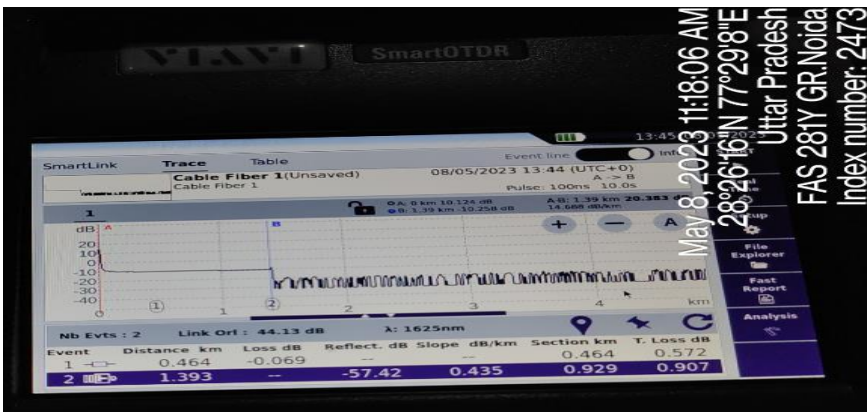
VIAVI SmartOTDR

May 8, 2023 11:18:06 AM
28°26'16"N 77°29'8"E
Uttar Pradesh
FAS 281Y GR.Noida
Index number: 2473

13:45 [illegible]2023

SmartLink Trace Table Event line Info

Cable Fiber 1(Unsaved)
Cable Fiber 1
08/05/2023 13:44 (UTC+0)
A -> B
Pulse: 100ns 10.0s

1
A: 0 km 10.124 dB
B: 1.39 km -10.258 dB
A-B: 1.39 km 20.383 dB
14.668 dB/km

dB A B
20
10
0
-10
-20
-30
-40
0 1 2 3 4 km
(1) (2)

Nb Evts : 2 Link Orl : 44.13 dB λ: 1625nm

| Event | Distance km | Loss dB | Reflect. dB | Slope dB/km | Section km | T. Loss dB |
|---|---|---|---|---|---|---|
| 1 | 0.464 | -0.069 | -- | -- | 0.464 | 0.572 |
| 2 | 1.393 | -- | -57.42 | 0.435 | 0.929 | 0.907 |

Setup
File Explorer
Fast Report
Analysis